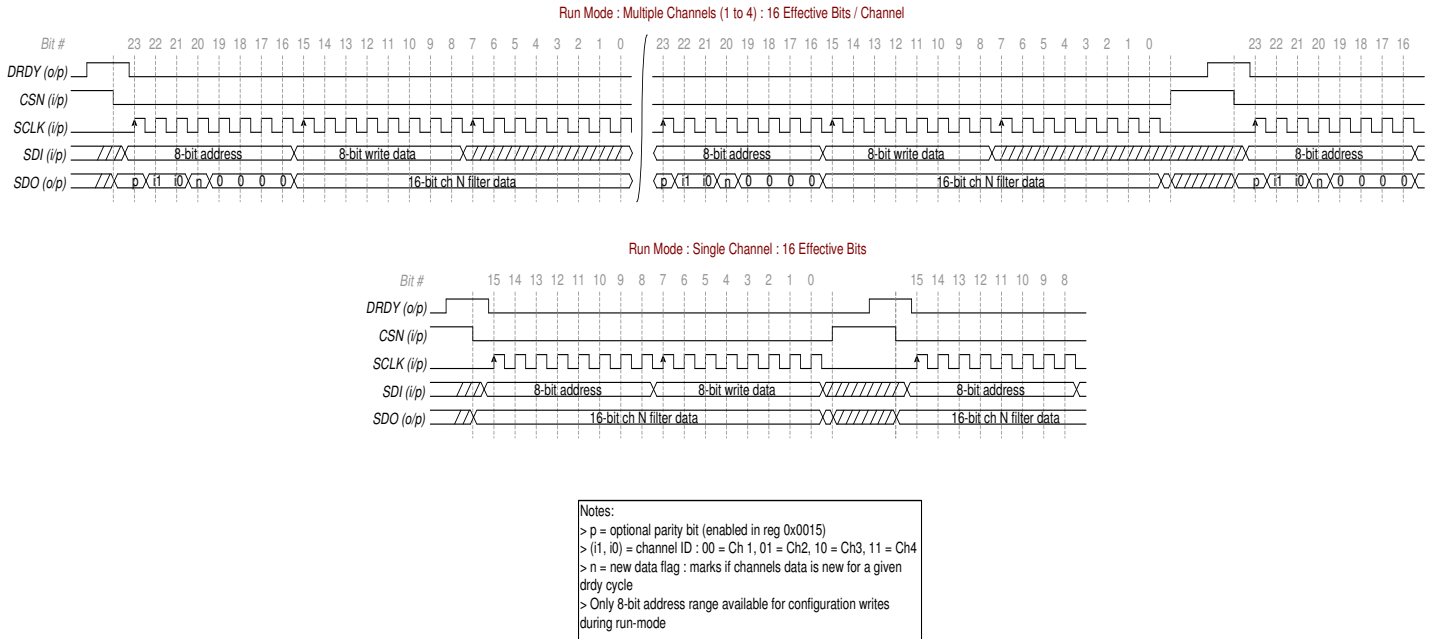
Run Mode : Multiple Channels (1 to 4) : 16 Effective Bits / Channel

Bit #
23 22 21 20 19 18 17 16 15 14 13 12 11 10 9 8 7 6 5 4 3 2 1 0
23 22 21 20 19 18 17 16 15 14 13 12 11 10 9 8 7 6 5 4 3 2 1 0
23 22 21 20 19 18 17 16

DRDY (o/p)
CSN (i/p)
SCLK (i/p)
SDI (i/p)
SDO (o/p)

8-bit address
8-bit write data
8-bit address
8-bit write data
8-bit address

p i1 i0 n 0 0 0 0
16-bit ch N filter data
p i1 i0 n 0 0 0 0
16-bit ch N filter data
p i1 i0 n 0 0 0 0

Run Mode : Single Channel : 16 Effective Bits

Bit #
15 14 13 12 11 10 9 8 7 6 5 4 3 2 1 0
15 14 13 12 11 10 9 8

DRDY (o/p)
CSN (i/p)
SCLK (i/p)
SDI (i/p)
SDO (o/p)

8-bit address
8-bit write data
8-bit address

16-bit ch N filter data
16-bit ch N filter data

Notes:
> p = optional parity bit (enabled in reg 0x0015)
> (i1, i0) = channel ID : 00 = Ch 1, 01 = Ch2, 10 = Ch3, 11 = Ch4
> n = new data flag : marks if channels data is new for a given drdy cycle
> Only 8-bit address range available for configuration writes during run-mode